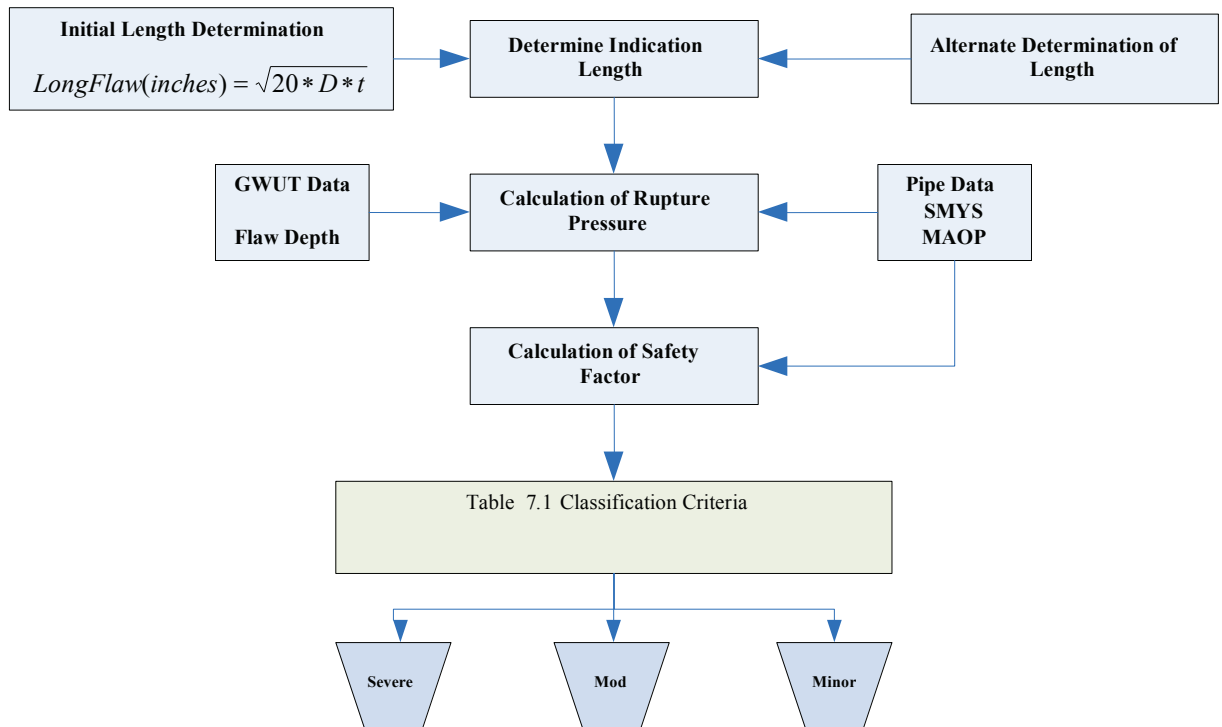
Initial Length Determination

$LongFlaw(inches) = \sqrt{20 * D * t}$

Determine Indication Length

Alternate Determination of Length

GWUT Data

Flaw Depth

Calculation of Rupture Pressure

Pipe Data
SMYS
MAOP

Calculation of Safety Factor

Table 7.1 Classification Criteria

Severe

Mod

Minor